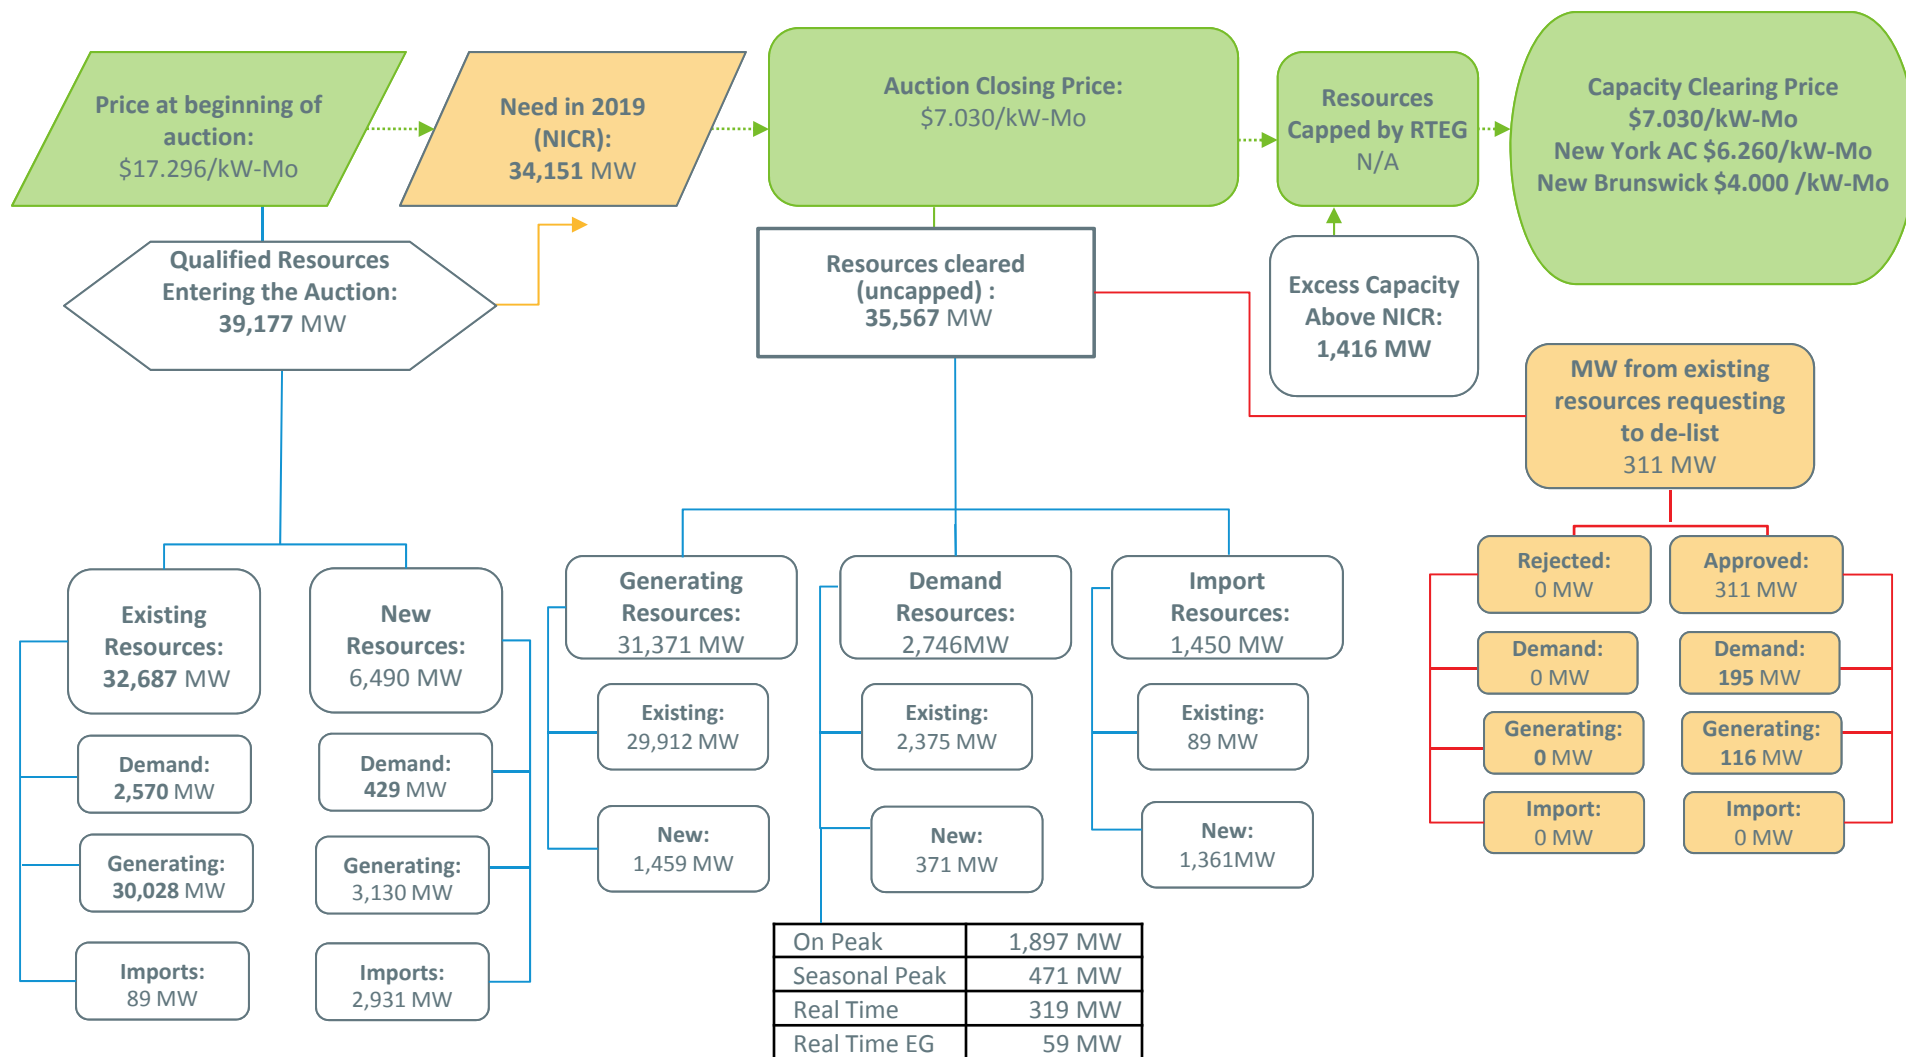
Price at beginning of auction:
$17.296/kW-Mo

Need in 2019 (NICR):
34,151 MW

Auction Closing Price:
$7.030/kW-Mo

Resources Capped by RTEG
N/A

Capacity Clearing Price
$7.030/kW-Mo
New York AC $6.260/kW-Mo
New Brunswick $4.000 /kW-Mo

Qualified Resources Entering the Auction:
39,177 MW

Resources cleared (uncapped) :
35,567 MW

Excess Capacity Above NICR:
1,416 MW

MW from existing resources requesting to de-list
311 MW

Existing Resources:
32,687 MW

New Resources:
6,490 MW

Demand:
2,570 MW

Generating:
30,028 MW

Imports:
89 MW

Demand:
429 MW

Generating:
3,130 MW

Imports:
2,931 MW

Generating Resources:
31,371 MW

Existing:
29,912 MW

New:
1,459 MW

Demand Resources:
2,746MW

Existing:
2,375 MW

New:
371 MW

Import Resources:
1,450 MW

Existing:
89 MW

New:
1,361MW

| On Peak | 1,897 MW |
|---|---|
| Seasonal Peak | 471 MW |
| Real Time | 319 MW |
| Real Time EG | 59 MW |

Rejected:
0 MW

Demand:
0 MW

Generating:
0 MW

Import:
0 MW

Approved:
311 MW

Demand:
195 MW

Generating:
116 MW

Import:
0 MW